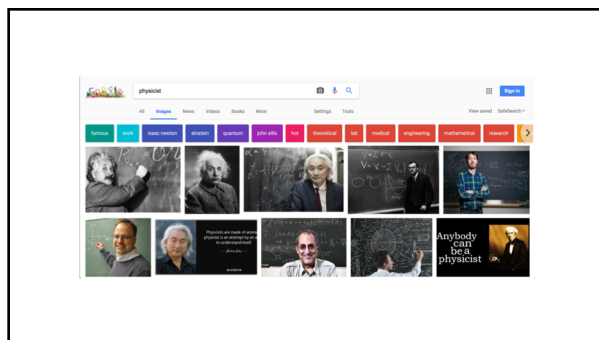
physicist

Sign in

All Images News Videos Books More Settings Tools View saved SafeSearch

famous work isaac newton einstein quantum john ellis hot theoretical lab medical engineering mathematical research

Physicists are made of atoms. A physicist is an attempt by an atom to understand itself.

Anybody can be a physicist